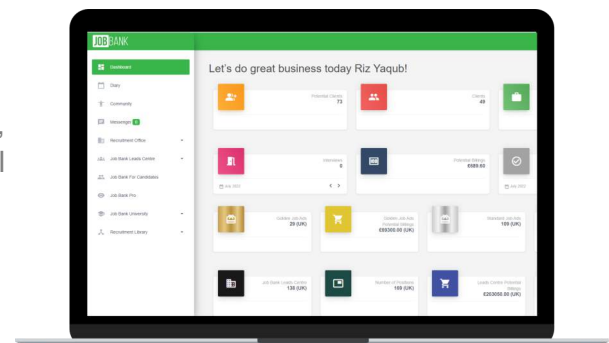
JOB BANK

Dashboard
Diary
Community
Messages
Recruitment Office
Job Bank Leads Centre
Job Bank For Candidates
Job Bank Pro
Job Bank University
Recruitment Library

Let's do great business today Riz Yaqub!

Potential Clients
73

Clients
49

Interviews
0

Overdue Billings
£689.60

Golden Job Ads
29 (UK)

Golden Job Ads Potential Billings
£69300.00 (UK)

Standard Job Ads
109 (UK)

Job Bank Leads Centre
138 (UK)

Number of Positions
168 (UK)

Leads Centre Potential Billings
£263000.00 (UK)